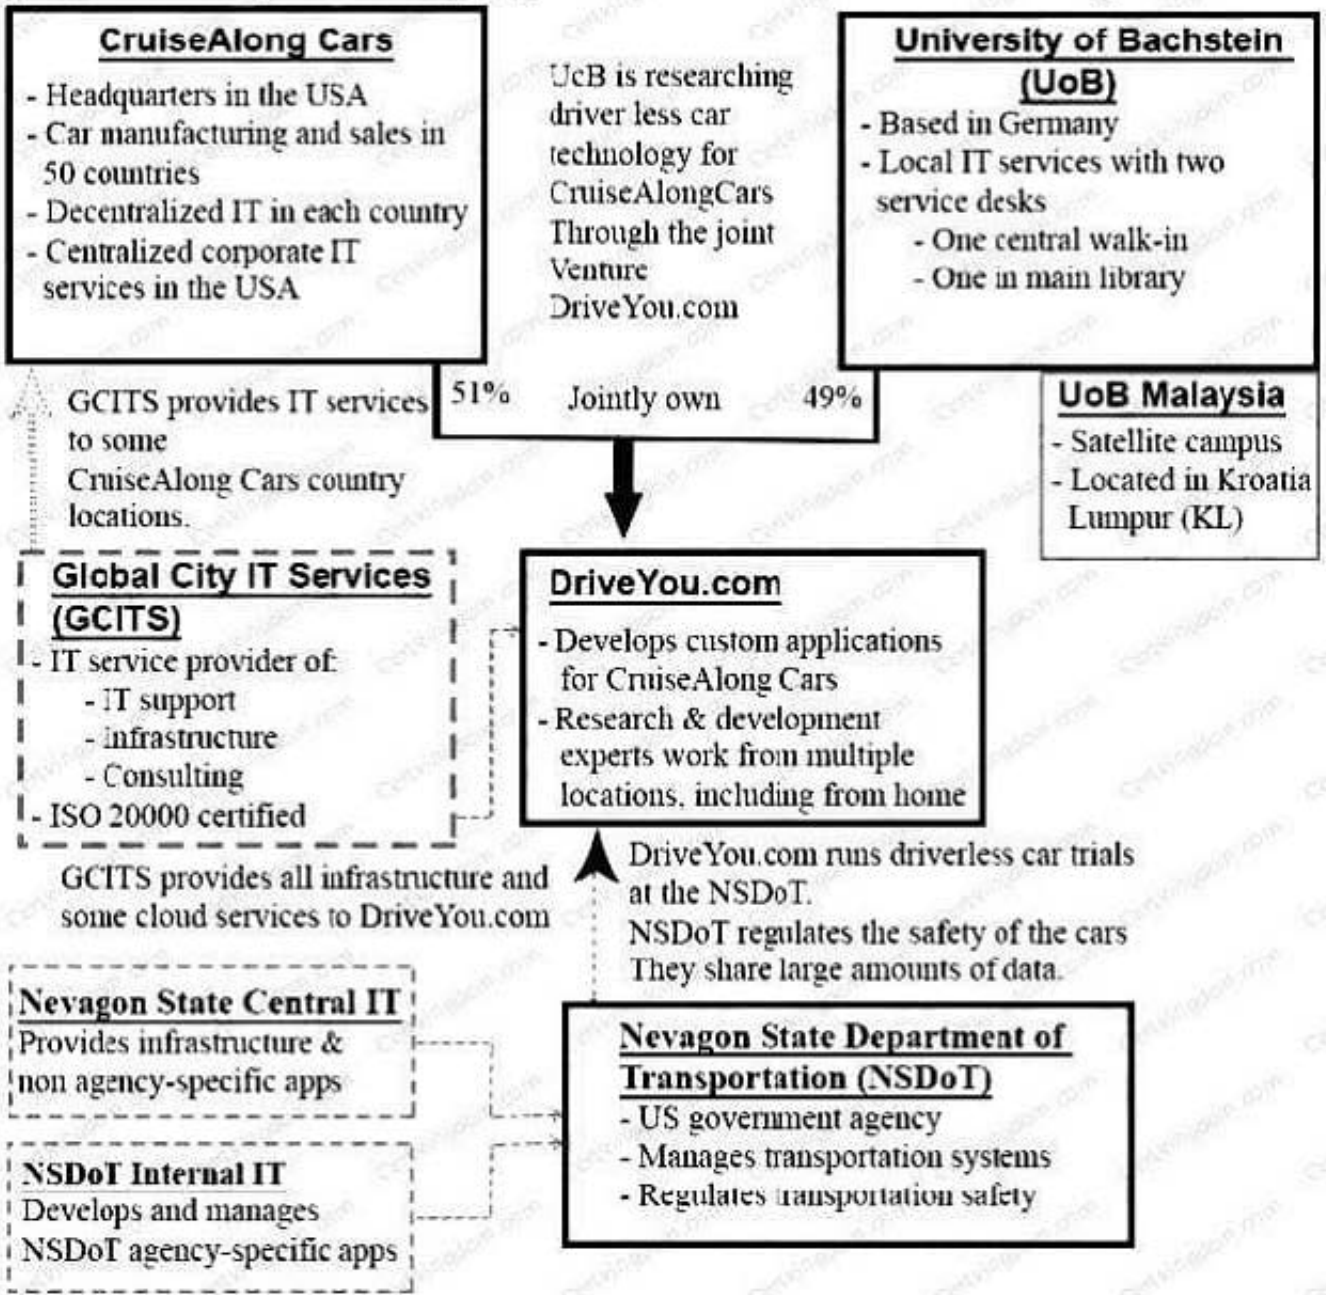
**CruiseAlong Cars**
- Headquarters in the USA
- Car manufacturing and sales in 50 countries
- Decentralized IT in each country
- Centralized corporate IT services in the USA

UcB is researching driver less car technology for CruiseAlongCars Through the joint Venture DriveYou.com

**University of Bachstein (UoB)**
- Based in Germany
- Local IT services with two service desks
- One central walk-in
- One in main library

GCITS provides IT services to some CruiseAlong Cars country locations.

51% Jointly own 49%

**UoB Malaysia**
- Satellite campus
- Located in Kroatia Lumpur (KL)

**Global City IT Services (GCITS)**
- IT service provider of:
- IT support
- Infrastructure
- Consulting
- ISO 20000 certified

**DriveYou.com**
- Develops custom applications for CruiseAlong Cars
- Research & development experts work from multiple locations, including from home

GCITS provides all infrastructure and some cloud services to DriveYou.com

DriveYou.com runs driverless car trials at the NSDoT.
NSDoT regulates the safety of the cars
They share large amounts of data.

**Nevagon State Central IT**
Provides infrastructure & non agency-specific apps

**Nevagon State Department of Transportation (NSDoT)**
- US government agency
- Manages transportation systems
- Regulates transportation safety

**NSDoT Internal IT**
Develops and manages NSDoT agency-specific apps